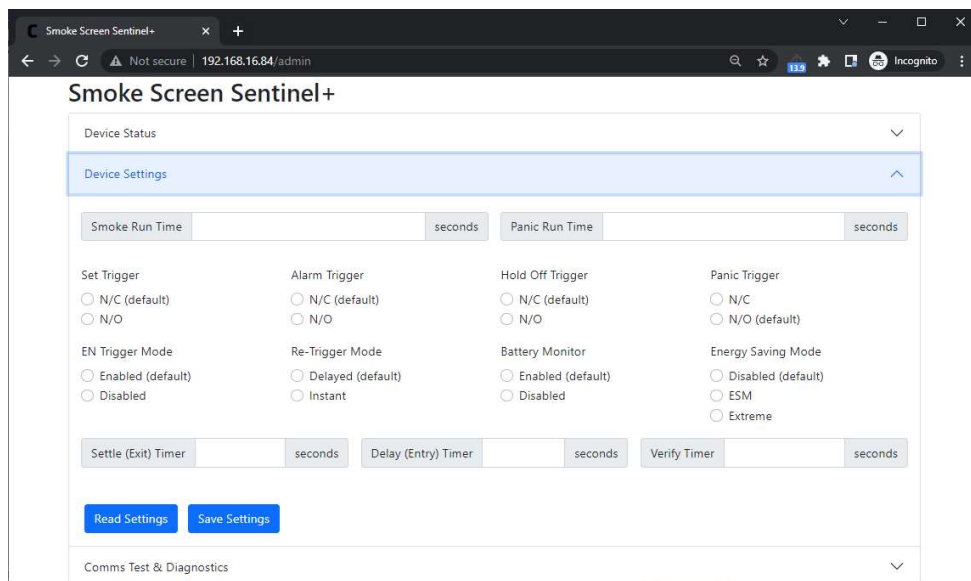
Smoke Screen Sentinel+

Not secure | 192.168.16.84/admin

13.9

Incognito

Smoke Screen Sentinel+

Device Status

Device Settings

Smoke Run Time seconds

Panic Run Time seconds

Set Trigger
N/C (default)
N/O

Alarm Trigger
N/C (default)
N/O

Hold Off Trigger
N/C (default)
N/O

Panic Trigger
N/C
N/O (default)

EN Trigger Mode
Enabled (default)
Disabled

Re-Trigger Mode
Delayed (default)
Instant

Battery Monitor
Enabled (default)
Disabled

Energy Saving Mode
Disabled (default)
ESM
Extreme

Settle (Exit) Timer seconds

Delay (Entry) Timer seconds

Verify Timer seconds

Read Settings

Save Settings

Comms Test & Diagnostics